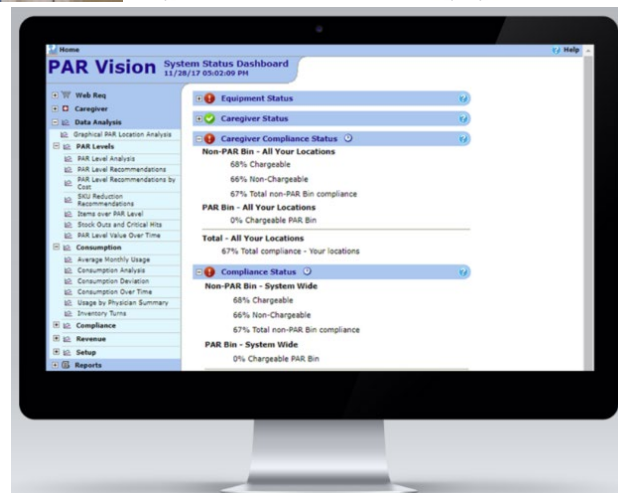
Home

Help

PAR Vision System Status Dashboard 11/28/17 05:02:09 PM

Web Req
Caregiver
Data Analysis
Graphical PAR Location Analysis
PAR Levels
PAR Level Analysis
PAR Level Recommendations
PAR Level Recommendations by Cost
SKU Reduction Recommendations
Items over PAR Level
Stock Outs and Critical Hits
PAR Level Value Over Time
Consumption
Average Monthly Usage
Consumption Analysis
Consumption Deviation
Consumption Over Time
Usage by Physician Summary
Inventory Turns
Compliance
Revenue
Setup
Reports

Equipment Status

Caregiver Status

Caregiver Compliance Status

Non-PAR Bin - All Your Locations
68% Chargeable
66% Non-Chargeable
67% Total non-PAR Bin compliance

PAR Bin - All Your Locations
0% Chargeable PAR Bin

Total - All Your Locations
67% Total compliance - Your locations

Compliance Status

Non-PAR Bin - System Wide
68% Chargeable
66% Non-Chargeable
67% Total non-PAR Bin compliance

PAR Bin - System Wide
0% Chargeable PAR Bin